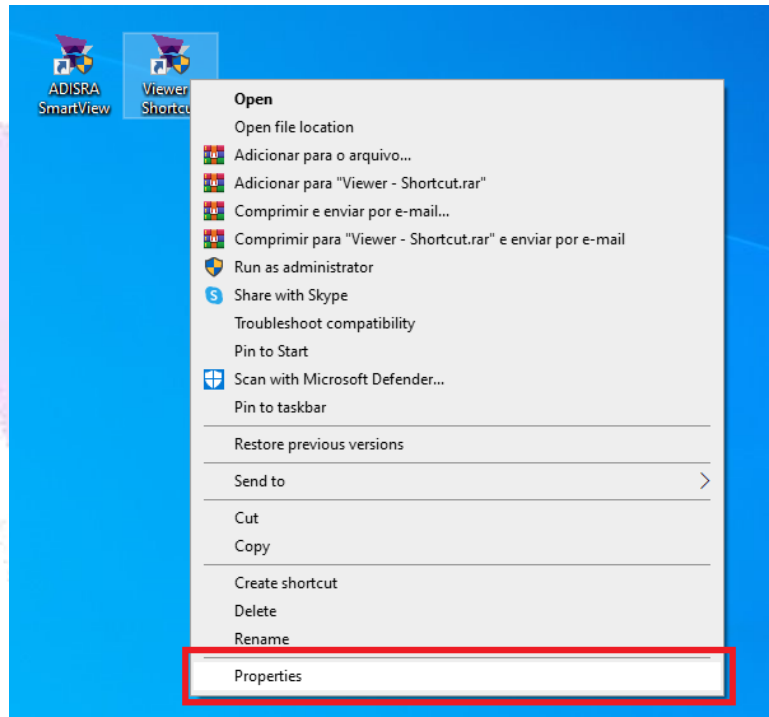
ADISRA SmartView

Viewer Shortcu

Open
Open file location
Adicionar para o arquivo...
Adicionar para "Viewer - Shortcut.rar"
Comprimir e enviar por e-mail...
Comprimir para "Viewer - Shortcut.rar" e enviar por e-mail
Run as administrator
Share with Skype
Troubleshoot compatibility
Pin to Start
Scan with Microsoft Defender...
Pin to taskbar

Restore previous versions

Send to

Cut
Copy

Create shortcut
Delete
Rename

Properties